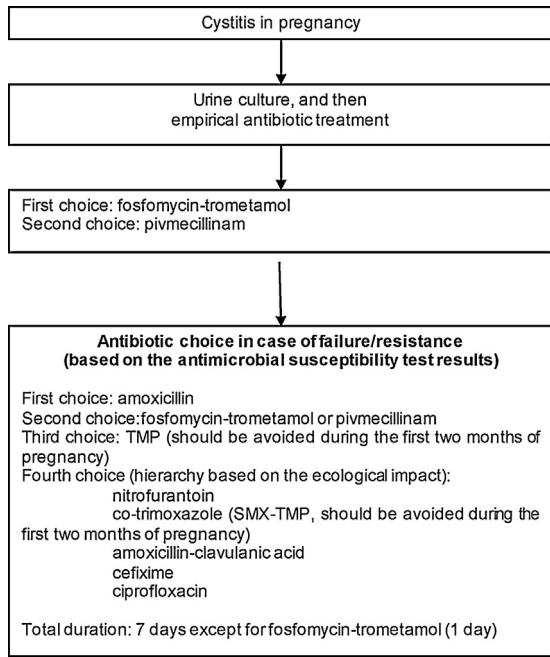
Cystitis in pregnancy

Urine culture, and then empirical antibiotic treatment

First choice: fosfomycin-trometamol
Second choice: pivmecillinam

**Antibiotic choice in case of failure/resistance (based on the antimicrobial susceptibility test results)**

First choice: amoxicillin
Second choice:fosfomycin-trometamol or pivmecillinam
Third choice: TMP (should be avoided during the first two months of pregnancy)
Fourth choice (hierarchy based on the ecological impact):
nitrofurantoin
co-trimoxazole (SMX-TMP, should be avoided during the first two months of pregnancy)
amoxicillin-clavulanic acid
cefixime
ciprofloxacin

Total duration: 7 days except for fosfomycin-trometamol (1 day)